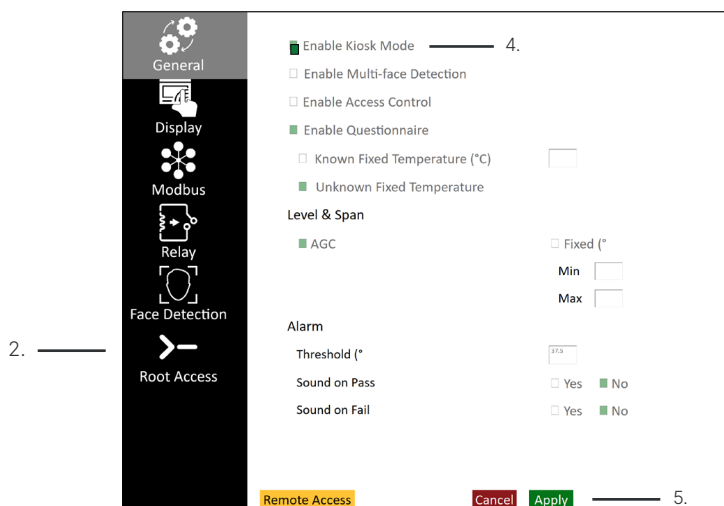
General

Display

Modbus

Relay

Face Detection

2.

Root Access

Enable Kiosk Mode 4.

Enable Multi-face Detection

Enable Access Control

Enable Questionnaire

Known Fixed Temperature (°C)

Unknown Fixed Temperature

Level & Span

AGC

Fixed (°

Min

Max

Alarm

Threshold (°

37.5

Sound on Pass

Yes No

Sound on Fail

Yes No

Remote Access

Cancel Apply 5.